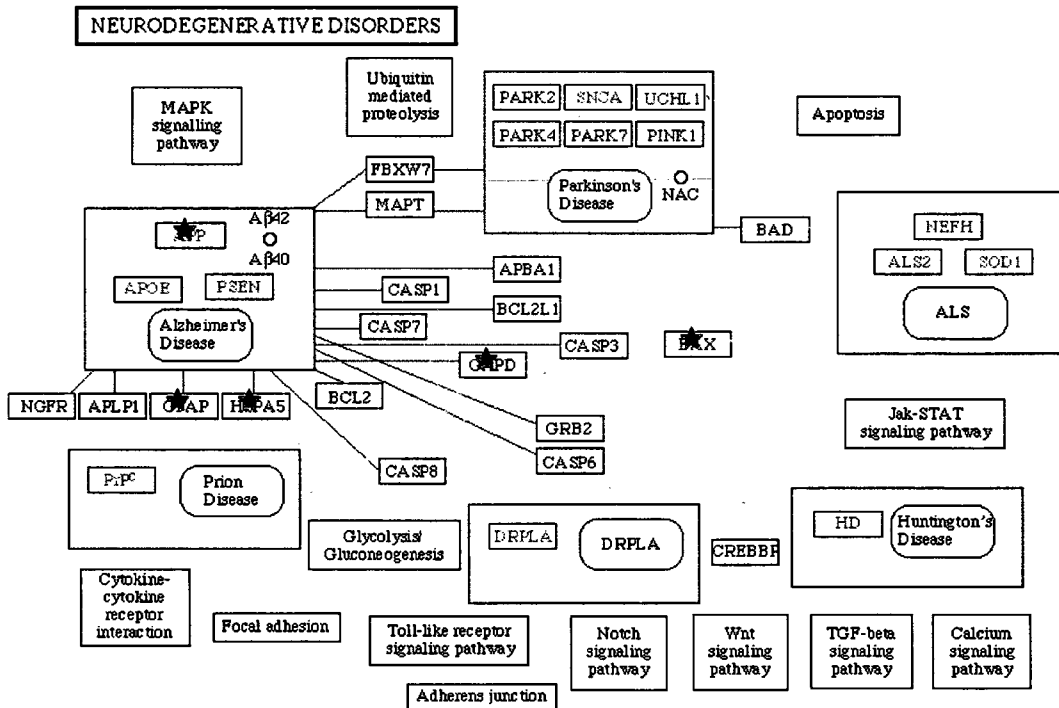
NEURODEGENERATIVE DISORDERS

MAPK signalling pathway

Ubiquitin mediated proteolysis

PARK2 SNCA UCHL1
PARK4 PARK7 PINK1

Parkinson's Disease

NAC

Apoptosis

FBXW7

MAPT

BAD

A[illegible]P

Aβ42

Aβ40

APOE PSEN

Alzheimer's Disease

NEFH

ALS2 SOD1

ALS

APBA1

CASP1

BCL2L1

CASP7

CASP3

B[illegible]X

G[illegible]PD

NGFR APLP1 G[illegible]AP H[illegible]PA5

BCL2

GRB2

CASP6

Jak-STAT signaling pathway

CASP8

PrP$^{C}$

Prion Disease

Glycolysis/ Gluconeogenesis

DRPLA

DRPLA

CREBBP

HD

Huntington's Disease

Cytokine-cytokine receptor interaction

Focal adhesion

Toll-like receptor signaling pathway

Notch signaling pathway

Wnt signaling pathway

TGF-beta signaling pathway

Calcium signaling pathway

Adherens junction